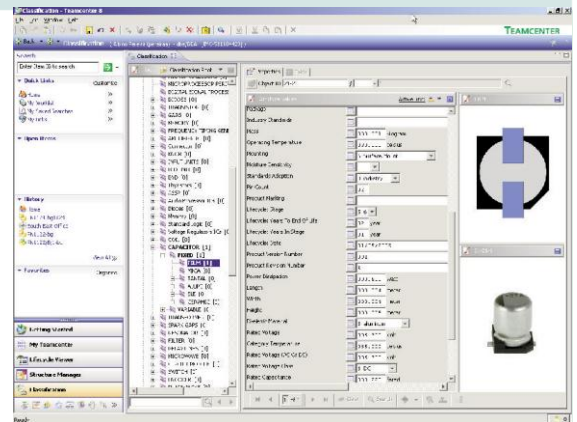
Classification - Teamcenter 8
TEAMCENTER
Classification
Search
Enter Item ID to search
Quick Links
Customize
Home
My Worklist
My Saved Searches
My Inbox
Open Items
History
View All
Favorites
Organize
Getting Started
My Teamcenter
Lifecycle Viewer
Structure Manager
Classification
Classification Root
CAPACITOR
FIXED
VARIABLE
SWITCH
Properties
Industry Standards
Operating Temperature
Mounting
Moisture Sensitivity
Standards Adoption
Pin Count
Product Marking
Lifecycle Stage
Lifecycle Years To End Of Life
Lifecycle Years In Stage
Lifecycle Date
Product Version Number
Product Revision Number
Power Dissipation
Length
Width
Height
Dielectric Material
Rated Voltage
Category Temperature
Rated Voltage DC
Rated Voltage Type
Rated Capacitance
Ready